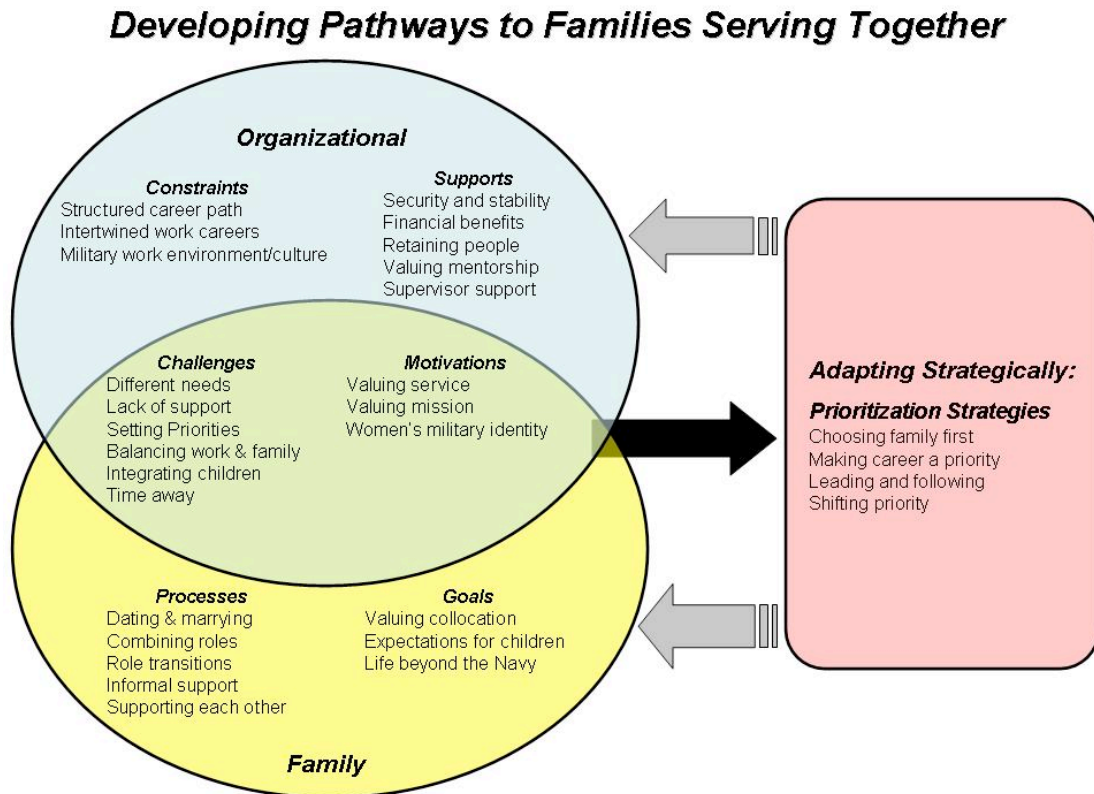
Developing Pathways to Families Serving Together

Organizational

Constraints
Structured career path
Intertwined work careers
Military work environment/culture

Supports
Security and stability
Financial benefits
Retaining people
Valuing mentorship
Supervisor support

Challenges
Different needs
Lack of support
Setting Priorities
Balancing work & family
Integrating children
Time away

Motivations
Valuing service
Valuing mission
Women's military identity

Processes
Dating & marrying
Combining roles
Role transitions
Informal support
Supporting each other

Goals
Valuing collocation
Expectations for children
Life beyond the Navy

Family

Adapting Strategically:

Prioritization Strategies
Choosing family first
Making career a priority
Leading and following
Shifting priority